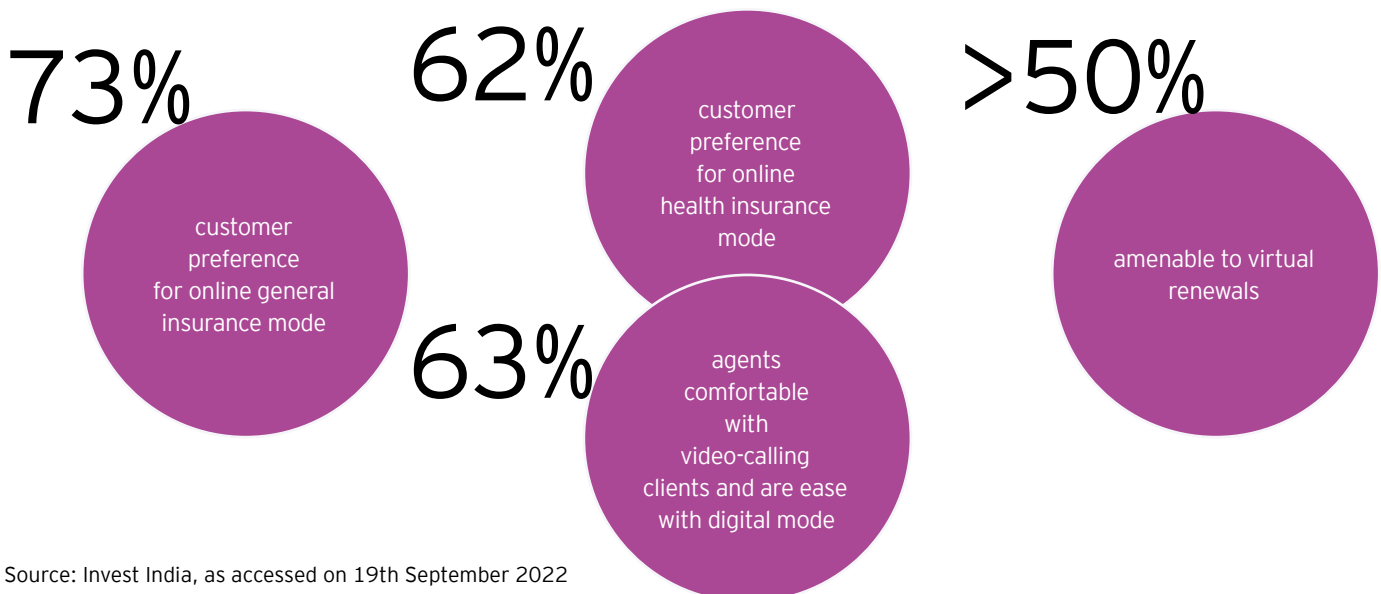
73%

customer preference for online general insurance mode

62%

customer preference for online health insurance mode

63%

agents comfortable with video-calling clients and are ease with digital mode

>50%

amenable to virtual renewals

Source: Invest India, as accessed on 19th September 2022